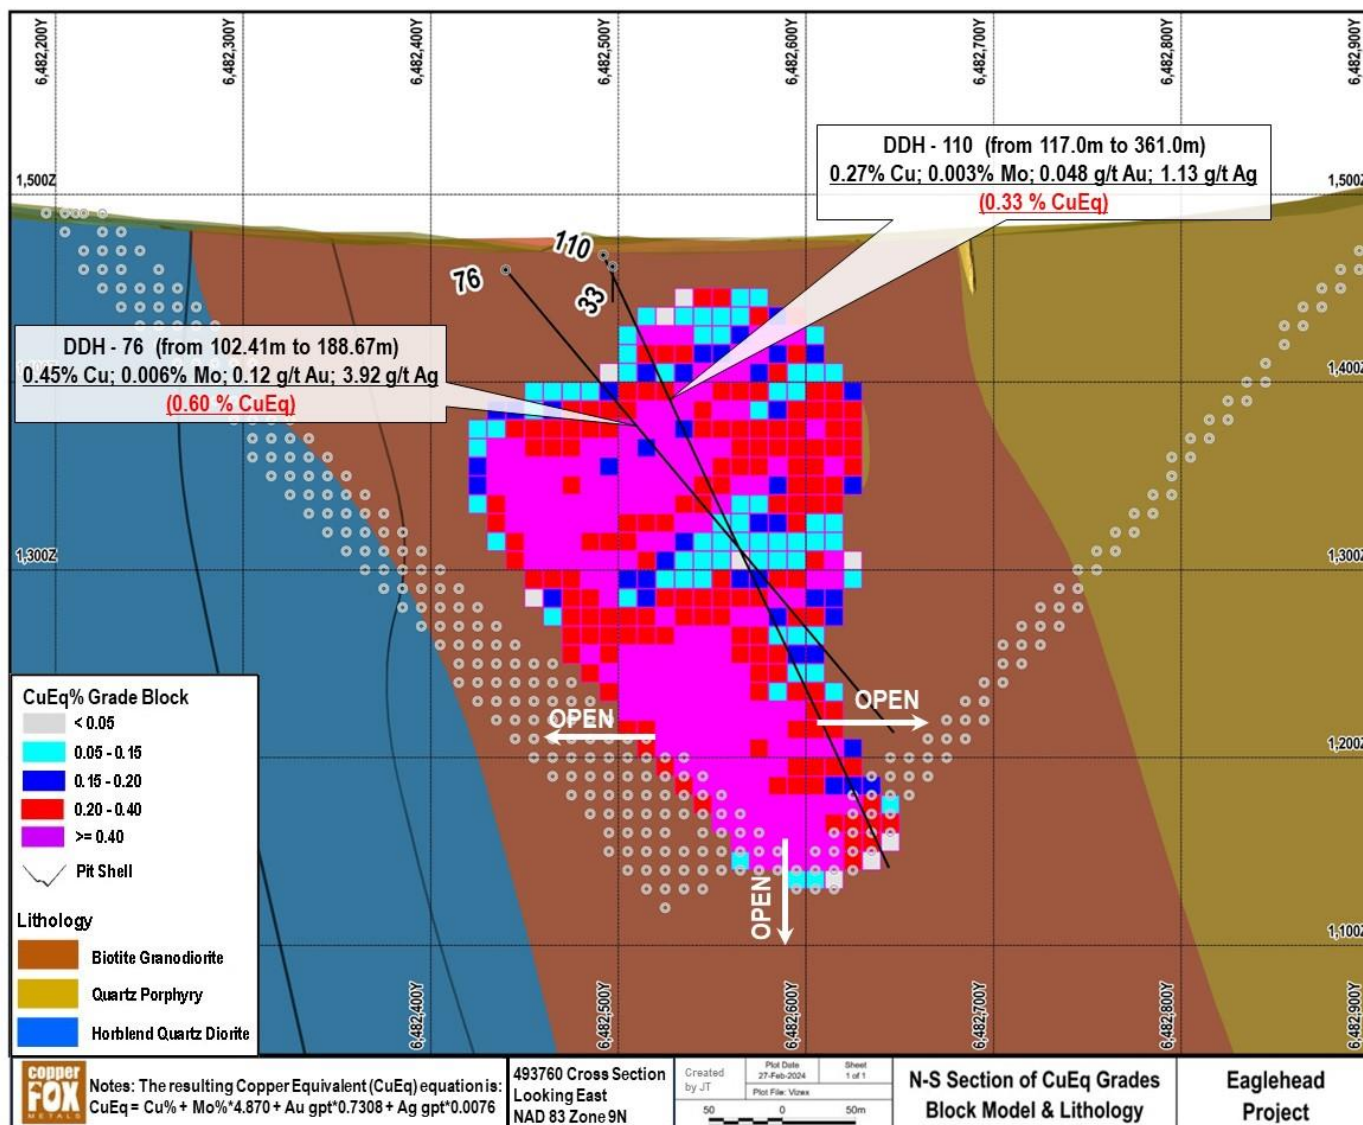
6,482,200Y 6,482,300Y 6,482,400Y 6,482,500Y 6,482,600Y 6,482,700Y 6,482,800Y 6,482,900Y

1,500Z 1,500Z

DDH - 110 (from 117.0m to 361.0m)
0.27% Cu; 0.003% Mo; 0.048 g/t Au; 1.13 g/t Ag
(0.33 % CuEq)

110
76
33

DDH - 76 (from 102.41m to 188.67m)
0.45% Cu; 0.006% Mo; 0.12 g/t Au; 3.92 g/t Ag
(0.60 % CuEq)

1,400Z
1,300Z 1,300Z
1,200Z
1,100Z

OPEN
OPEN
OPEN

CuEq% Grade Block
< 0.05
0.05 - 0.15
0.15 - 0.20
0.20 - 0.40
>= 0.40
Pit Shell

Lithology
Biotite Granodiorite
Quartz Porphyry
Horblend Quartz Diorite

6,482,400Y 6,482,500Y 6,482,600Y 6,482,700Y 6,482,800Y 6,482,900Y

Copper FOX METALS
Notes: The resulting Copper Equivalent (CuEq) equation is: CuEq = Cu% + Mo%*4.870 + Au gpt*0.7308 + Ag gpt*0.0076

493760 Cross Section
Looking East
NAD 83 Zone 9N

Created by JT
Plot Date 27-Feb-2024
Sheet 1 of 1
Plot File: Vizex
50 0 50m

N-S Section of CuEq Grades
Block Model & Lithology

Eaglehead
Project